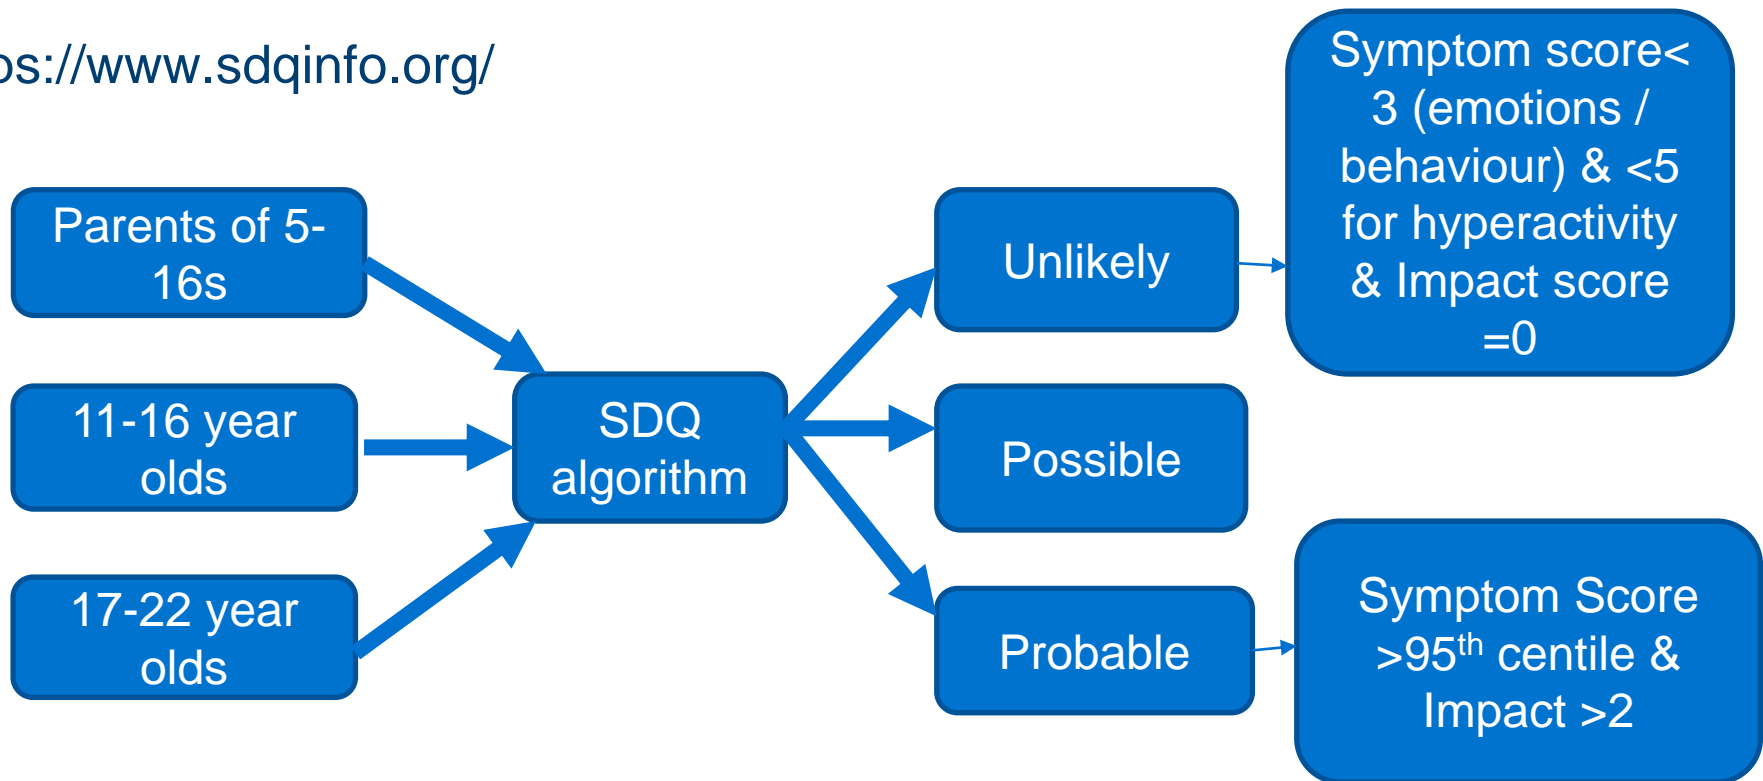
os://www.sdqinfo.org/

Parents of 5-16s

11-16 year olds

17-22 year olds

SDQ algorithm

Unlikely

Possible

Probable

Symptom score< 3 (emotions / behaviour) & <5 for hyperactivity & Impact score =0

Symptom Score >95$^{th}$ centile & Impact >2